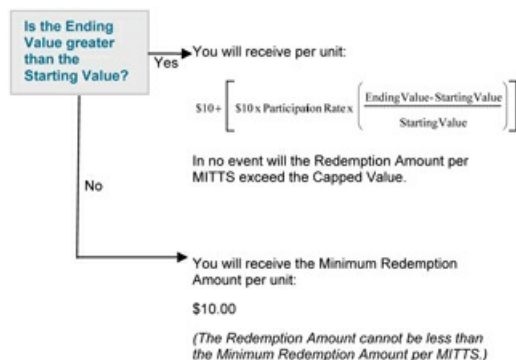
Is the Ending Value greater than the Starting Value?

Yes

You will receive per unit:

$\$10+\left[\$10 \times \text{Participaion Rate} \times \left(\frac{\text{Ending Value-Starting Value}}{\text{Starting Value}}\right)\right]$

In no event will the Redemption Amount per MITTS exceed the Capped Value.

No

You will receive the Minimum Redemption Amount per unit:

$10.00

(The Redemption Amount cannot be less than the Minimum Redemption Amount per MITTS.)